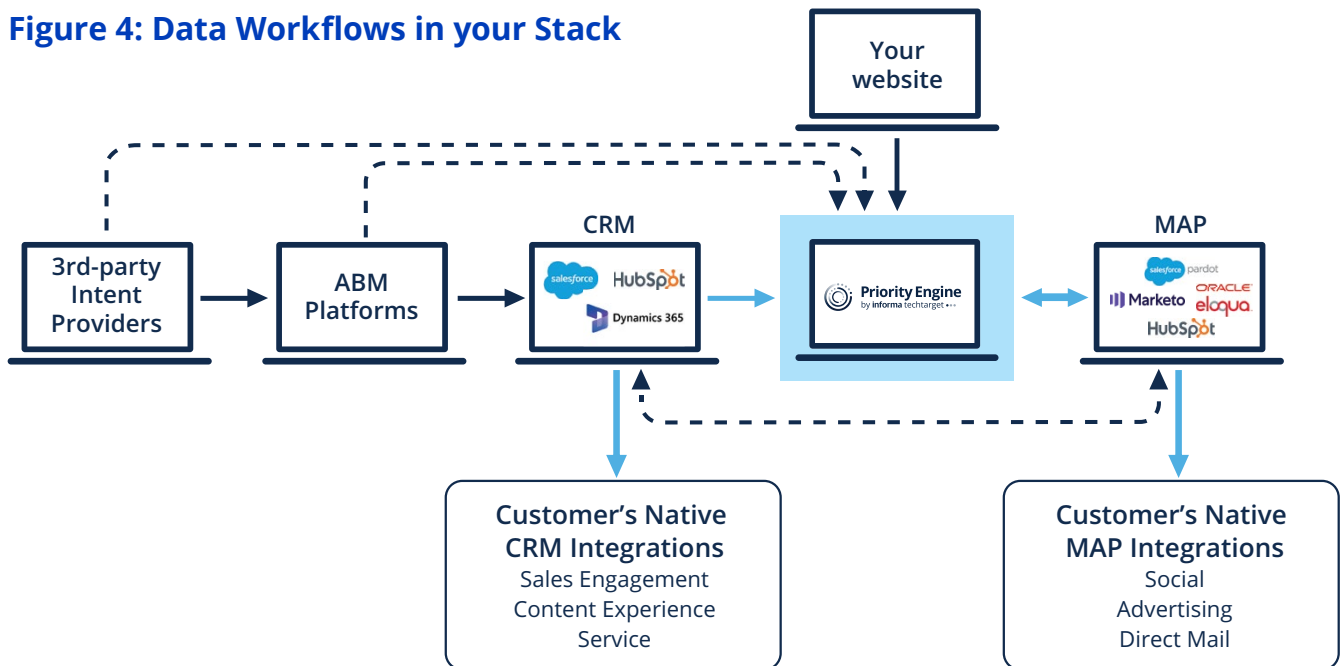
Figure 4: Data Workflows in your Stack

Your website

3rd-party Intent Providers

ABM Platforms

CRM

salesforce HubSpot Dynamics 365

Priority Engine by informa techtarget

MAP

salesforce pardot Marketo ORACLE eloqua HubSpot

Customer's Native CRM Integrations
Sales Engagement
Content Experience
Service

Customer's Native MAP Integrations
Social
Advertising
Direct Mail